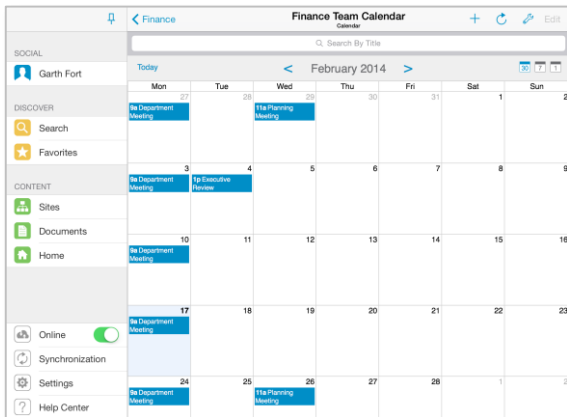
Finance
Finance Team Calendar
Calendar
Edit

SOCIAL
Garth Fort

DISCOVER
Search
Favorites

CONTENT
Sites
Documents
Home

Online
Synchronization
Settings
Help Center

Search By Title

Today
February 2014
30 7 1

| Mon | Tue | Wed | Thu | Fri | Sat | Sun |
|---|---|---|---|---|---|---|
| 27 9a Department Meeting | 28 | 29 11a Planning Meeting | 30 | 31 | 1 | 2 |
| 3 9a Department Meeting | 4 1p Executive Review | 5 | 6 | 7 | 8 | 9 |
| 10 9a Department Meeting | 11 | 12 | 13 | 14 | 15 | 16 |
| 17 9a Department Meeting | 18 | 19 | 20 | 21 | 22 | 23 |
| 24 9a Department Meeting | 25 | 26 11a Planning Meeting | 27 | 28 | 1 | 2 |